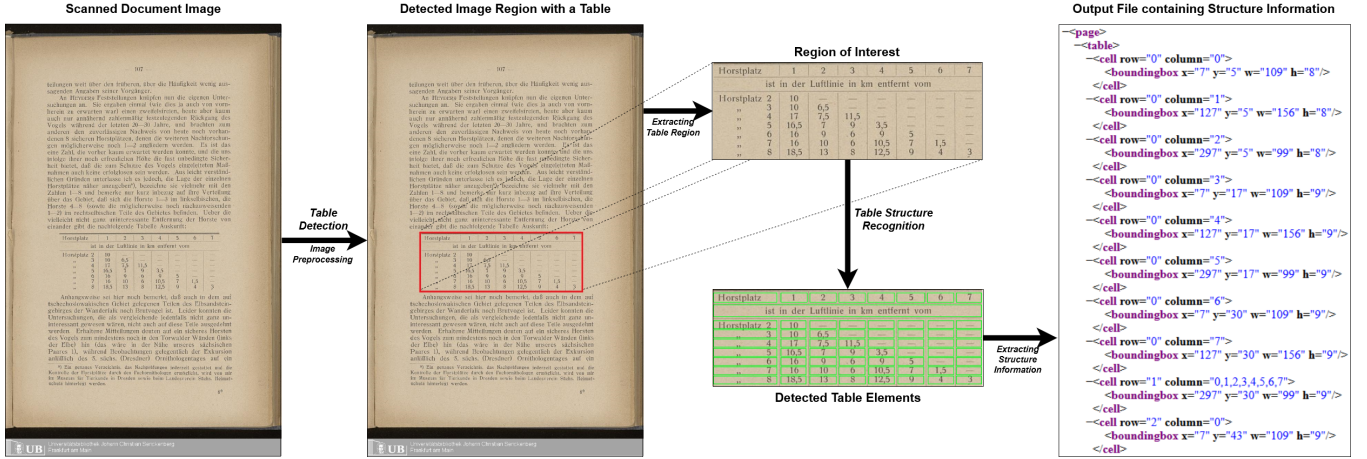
Scanned Document Image

Detected Image Region with a Table

Output File containing Structure Information

Table Detection

Image Preprocessing

Extracting Table Region

Region of Interest

| Horstplatz | 1 | 2 | 3 | 4 | 5 | 6 | 7 |
|---|---|---|---|---|---|---|---|
| ist in der Luftlinie in km entfernt vom | | | | | | | |
| Horstplatz 2 | 10 | — | — | — | — | — | — |
| „ 3 | 10 | 6,5 | — | — | — | — | — |
| „ 4 | 17 | 7,5 | 11,5 | — | — | — | — |
| „ 5 | 16,5 | 7 | 9 | 3,5 | — | — | — |
| „ 6 | 16 | 9 | 6 | 9 | 5 | — | — |
| „ 7 | 16 | 10 | 6 | 10,5 | 7 | 1,5 | — |
| „ 8 | 18,5 | 13 | 8 | 12,5 | 9 | 4 | 3 |

Table Structure Recognition

Detected Table Elements

Extracting Structure Information

<page>
<table>
<cell row="0" column="0">
<boundingbox x="7" y="5" w="109" h="8"/>
</cell>
<cell row="0" column="1">
<boundingbox x="127" y="5" w="156" h="8"/>
</cell>
<cell row="0" column="2">
<boundingbox x="297" y="5" w="99" h="8"/>
</cell>
<cell row="0" column="3">
<boundingbox x="7" y="17" w="109" h="9"/>
</cell>
<cell row="0" column="4">
<boundingbox x="127" y="17" w="156" h="9"/>
</cell>
<cell row="0" column="5">
<boundingbox x="297" y="17" w="99" h="9"/>
</cell>
<cell row="0" column="6">
<boundingbox x="7" y="30" w="109" h="9"/>
</cell>
<cell row="0" column="7">
<boundingbox x="127" y="30" w="156" h="9"/>
</cell>
<cell row="1" column="0,1,2,3,4,5,6,7">
<boundingbox x="297" y="30" w="99" h="9"/>
</cell>
<cell row="2" column="0">
<boundingbox x="7" y="43" w="109" h="9"/>
</cell>

UB Universitätsbibliothek Johann Christian Senckenberg Frankfurt am Main